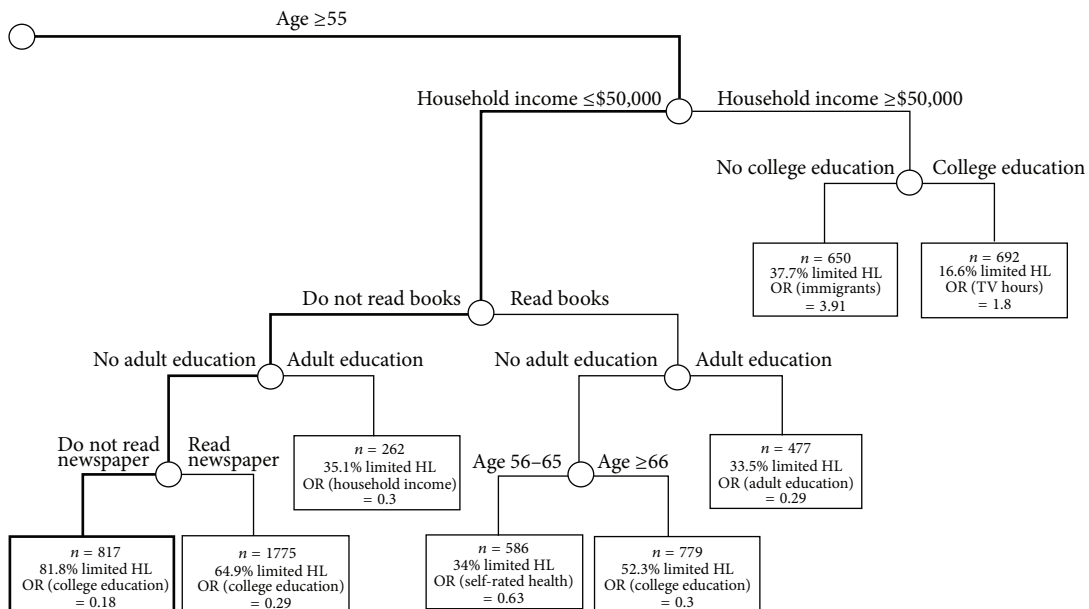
Age ≥55

Household income ≤\$50,000

Household income ≥\$50,000

No college education

College education

$n$ = 650
37.7% limited HL
OR (immigrants)
= 3.91

$n$ = 692
16.6% limited HL
OR (TV hours)
= 1.8

Do not read books

Read books

No adult education

Adult education

No adult education

Adult education

Do not read newspaper

Read newspaper

$n$ = 262
35.1% limited HL
OR (household income)
= 0.3

Age 56–65

Age ≥66

$n$ = 477
33.5% limited HL
OR (adult education)
= 0.29

$n$ = 817
81.8% limited HL
OR (college education)
= 0.18

$n$ = 1775
64.9% limited HL
OR (college education)
= 0.29

$n$ = 586
34% limited HL
OR (self-rated health)
= 0.63

$n$ = 779
52.3% limited HL
OR (college education)
= 0.3